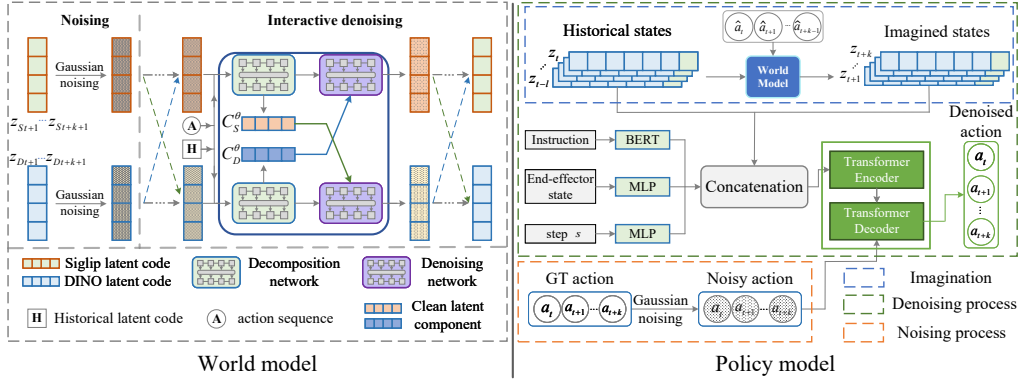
Noising

Interactive denoising

Gaussian noising

$z_{St+1} \cdots z_{St+k+1}$

$z_{Dt+1} \cdots z_{Dt+k+1}$

Gaussian noising

A

H

$C_S^{\theta}$

$C_D^{\theta}$

Siglip latent code

DINO latent code

Decomposition network

Denoising network

H Historical latent code

A action sequence

Clean latent component

World model

Historical states

$z_t$

$z_{t-l}$

$\hat{a}_t$ $\hat{a}_{t+1}$ $\cdots$ $\hat{a}_{t+k-1}$

World Model

Imagined states

$z_{t+k}$

$z_{t+1}$

Instruction

BERT

End-effector state

MLP

Concatenation

step $s$

MLP

Transformer Encoder

Transformer Decoder

Denoised action

$a_t$

$a_{t+1}$

$a_{t+k}$

GT action

$a_t$ $a_{t+1}$ $\cdots$ $a_{t+k}$

Gaussian noising

Noisy action

$a_t$ $a_{t+1}$ $\cdots$ $a_{t+k}$

Imagination

Denoising process

Noising process

Policy model